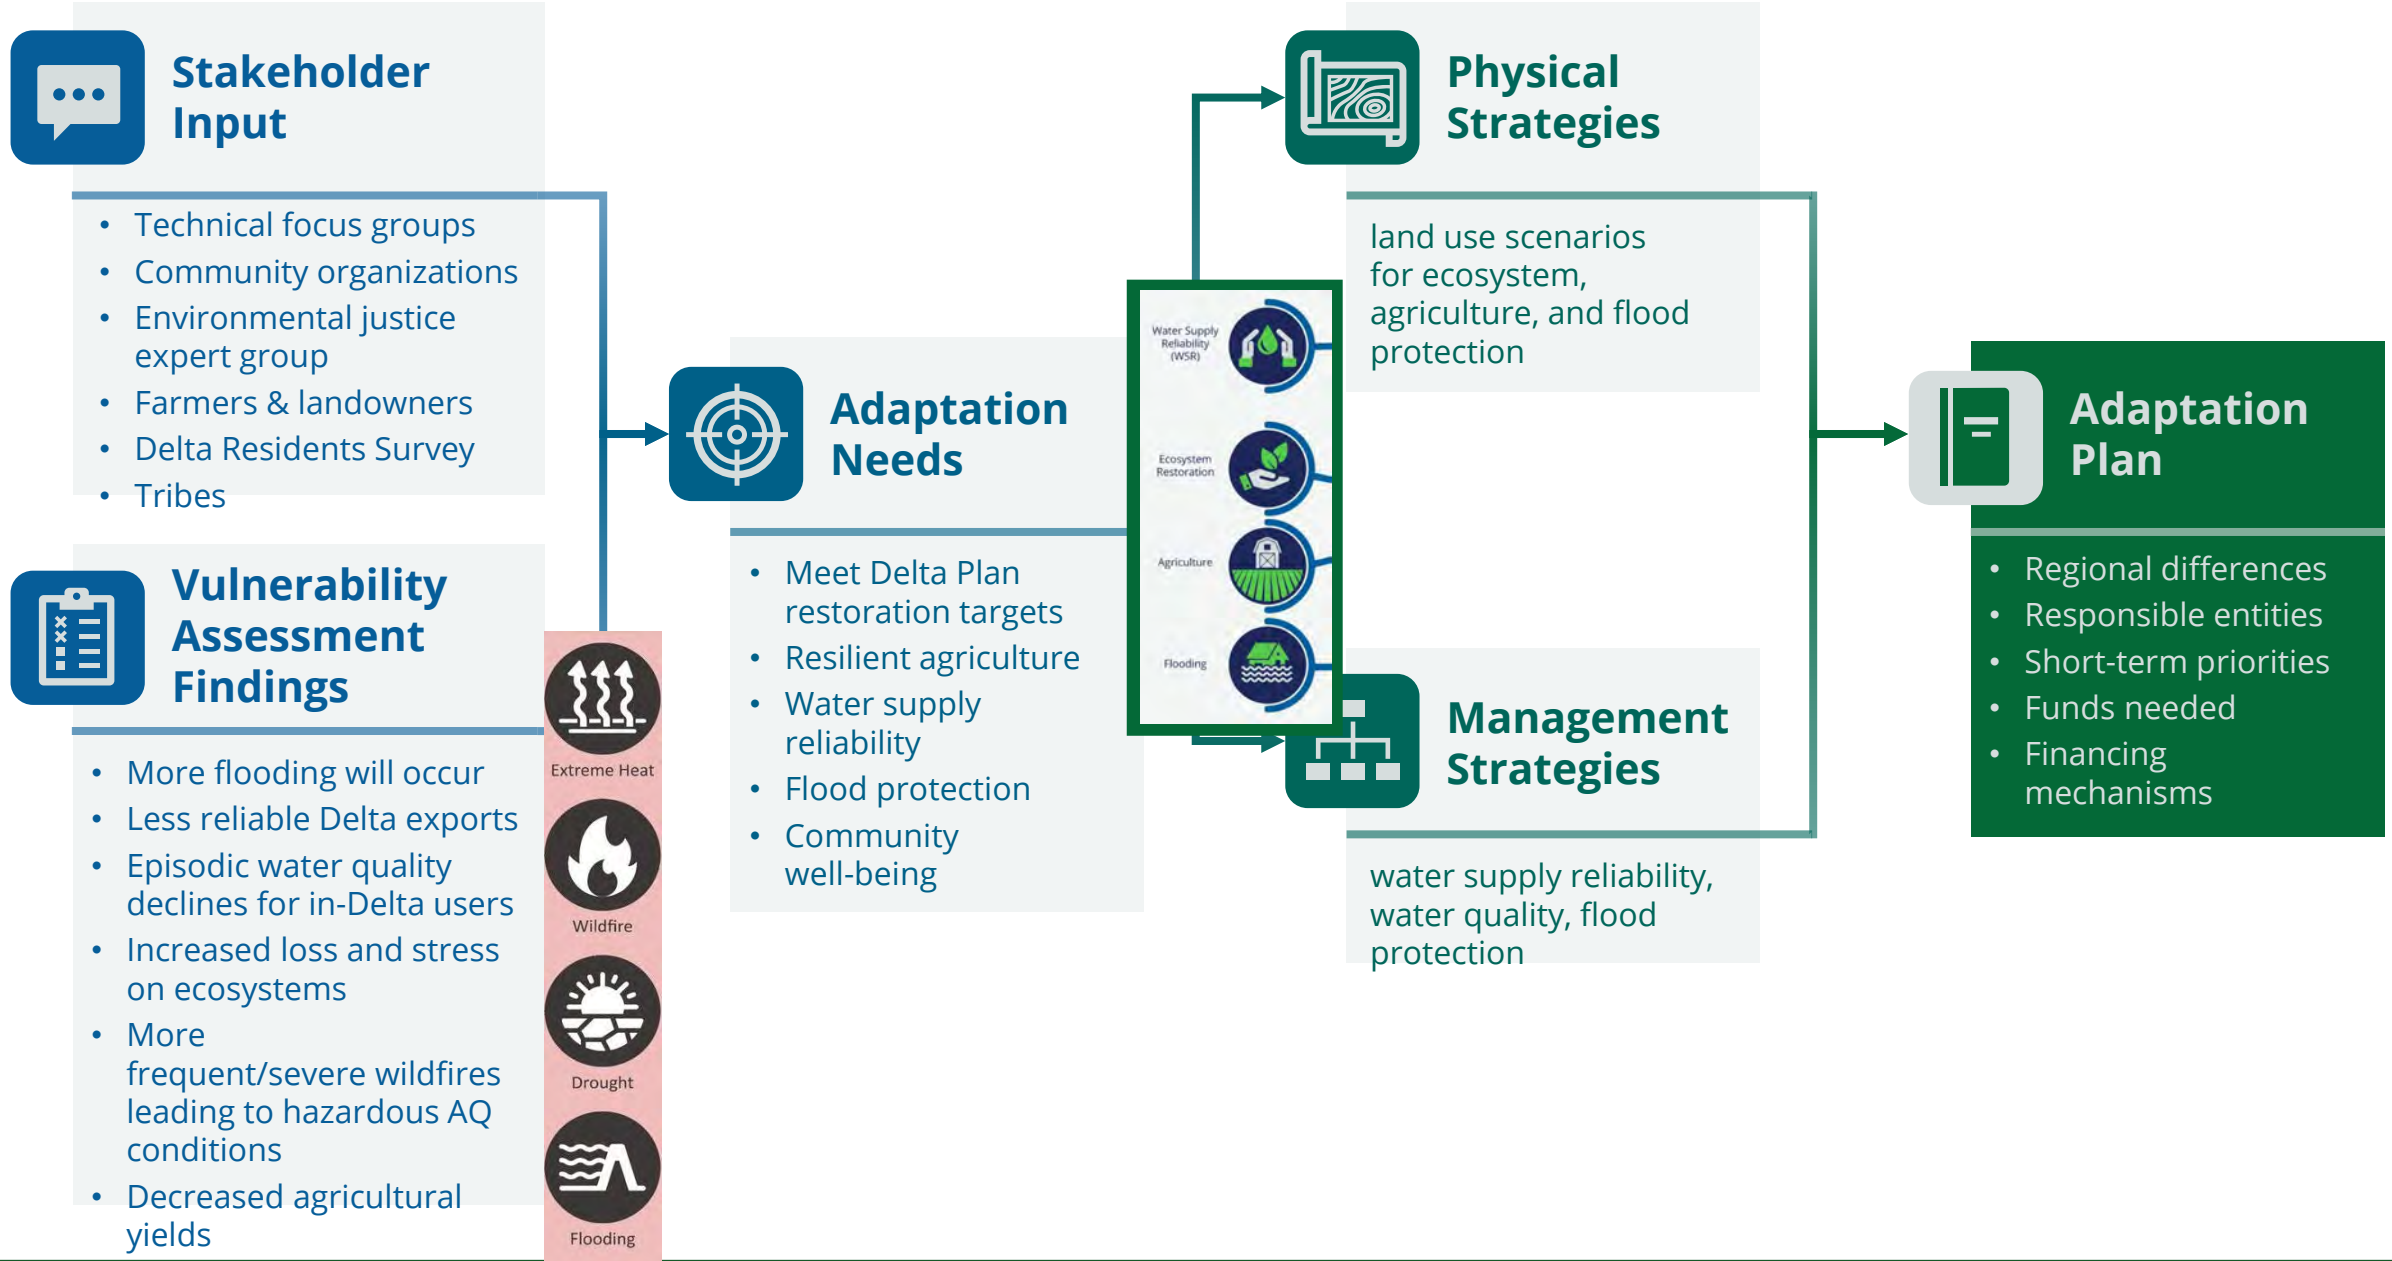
Stakeholder Input

- Technical focus groups
- Community organizations
- Environmental justice expert group
- Farmers & landowners
- Delta Residents Survey
- Tribes

Vulnerability Assessment Findings

- More flooding will occur
- Less reliable Delta exports
- Episodic water quality declines for in-Delta users
- Increased loss and stress on ecosystems
- More frequent/severe wildfires leading to hazardous AQ conditions
- Decreased agricultural yields

Extreme Heat

Wildfire

Drought

Flooding

Adaptation Needs

- Meet Delta Plan restoration targets
- Resilient agriculture
- Water supply reliability
- Flood protection
- Community well-being

Water Supply Reliability (WSR)

Ecosystem Restoration

Agriculture

Flooding

Physical Strategies

land use scenarios for ecosystem, agriculture, and flood protection

Management Strategies

water supply reliability, water quality, flood protection

Adaptation Plan

- Regional differences
- Responsible entities
- Short-term priorities
- Funds needed
- Financing mechanisms